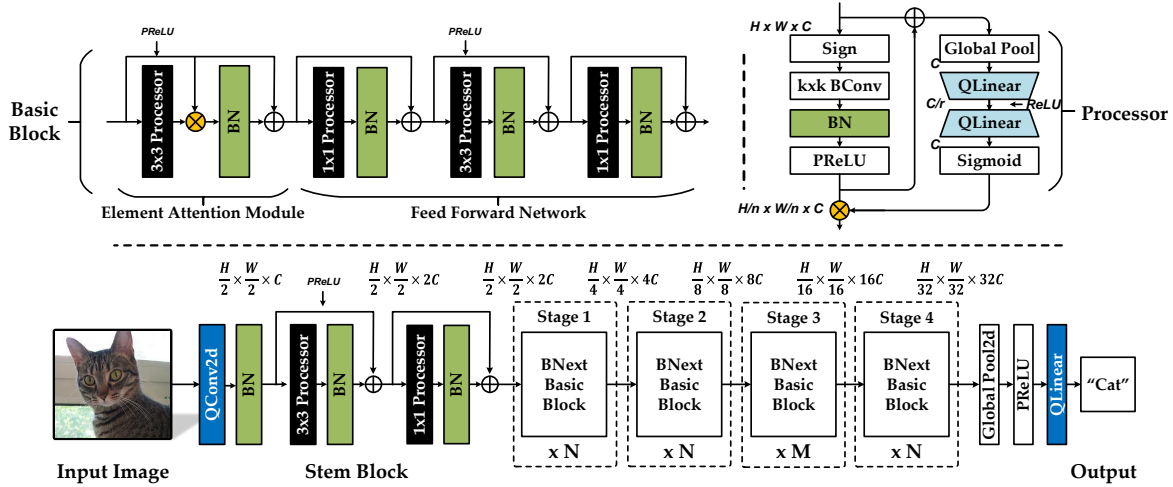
Basic Block

PReLU

3x3 Processor

BN

1x1 Processor

BN

PReLU

3x3 Processor

BN

1x1 Processor

BN

Element Attention Module

Feed Forward Network

H x W x C

Sign

kxk BConv

BN

PReLU

Global Pool

C

QLinear

C/r

ReLU

QLinear

C

Sigmoid

Processor

H/n x W/n x C

$\frac{H}{2} \times \frac{W}{2} \times C$

PReLU

$\frac{H}{2} \times \frac{W}{2} \times 2C$

$\frac{H}{2} \times \frac{W}{2} \times 2C$

$\frac{H}{4} \times \frac{W}{4} \times 4C$

$\frac{H}{8} \times \frac{W}{8} \times 8C$

$\frac{H}{16} \times \frac{W}{16} \times 16C$

$\frac{H}{32} \times \frac{W}{32} \times 32C$

QConv2d

BN

3x3 Processor

BN

1x1 Processor

BN

Stage 1

BNext Basic Block

x N

Stage 2

BNext Basic Block

x N

Stage 3

BNext Basic Block

x M

Stage 4

BNext Basic Block

x N

Global Pool2d

PReLU

QLinear

"Cat"

Input Image

Stem Block

Output